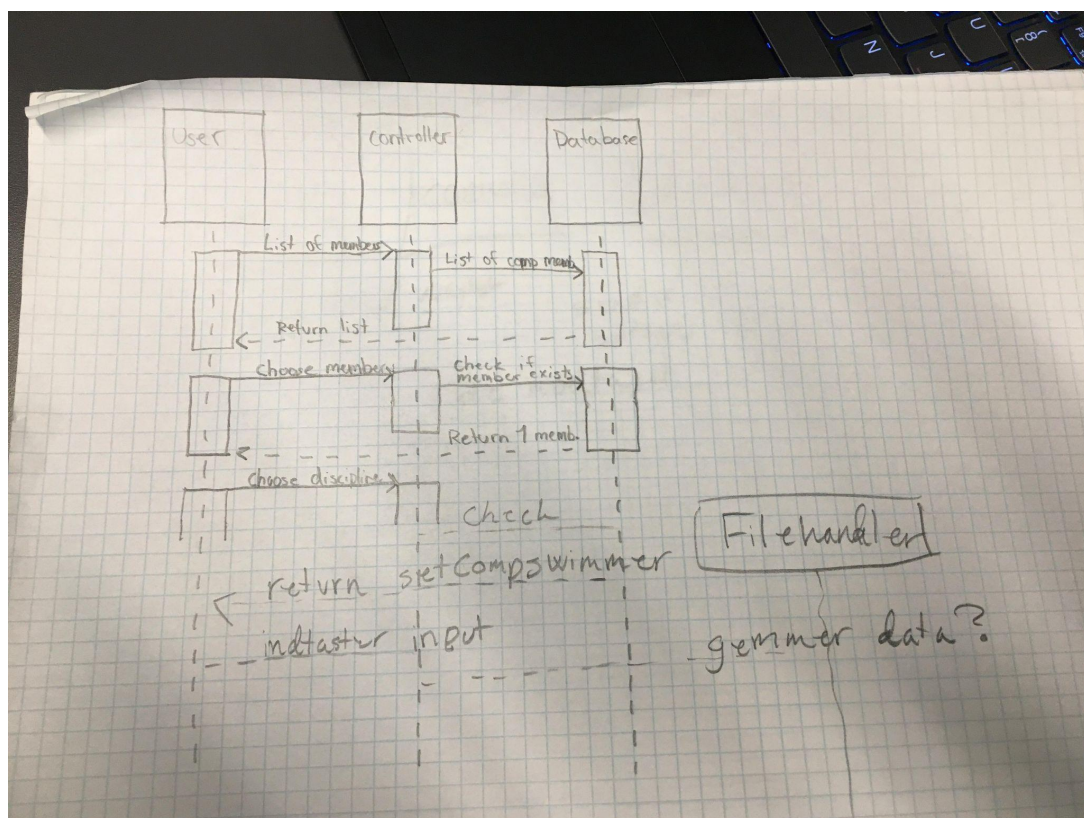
User

Controller

Database

List of members

List of comp memb.

Return list

Choose members

Check if member exists

Return 1 memb.

Choose discipline

Check

Filehandler

return setCompswimmer

indtaster input

gemmer data?